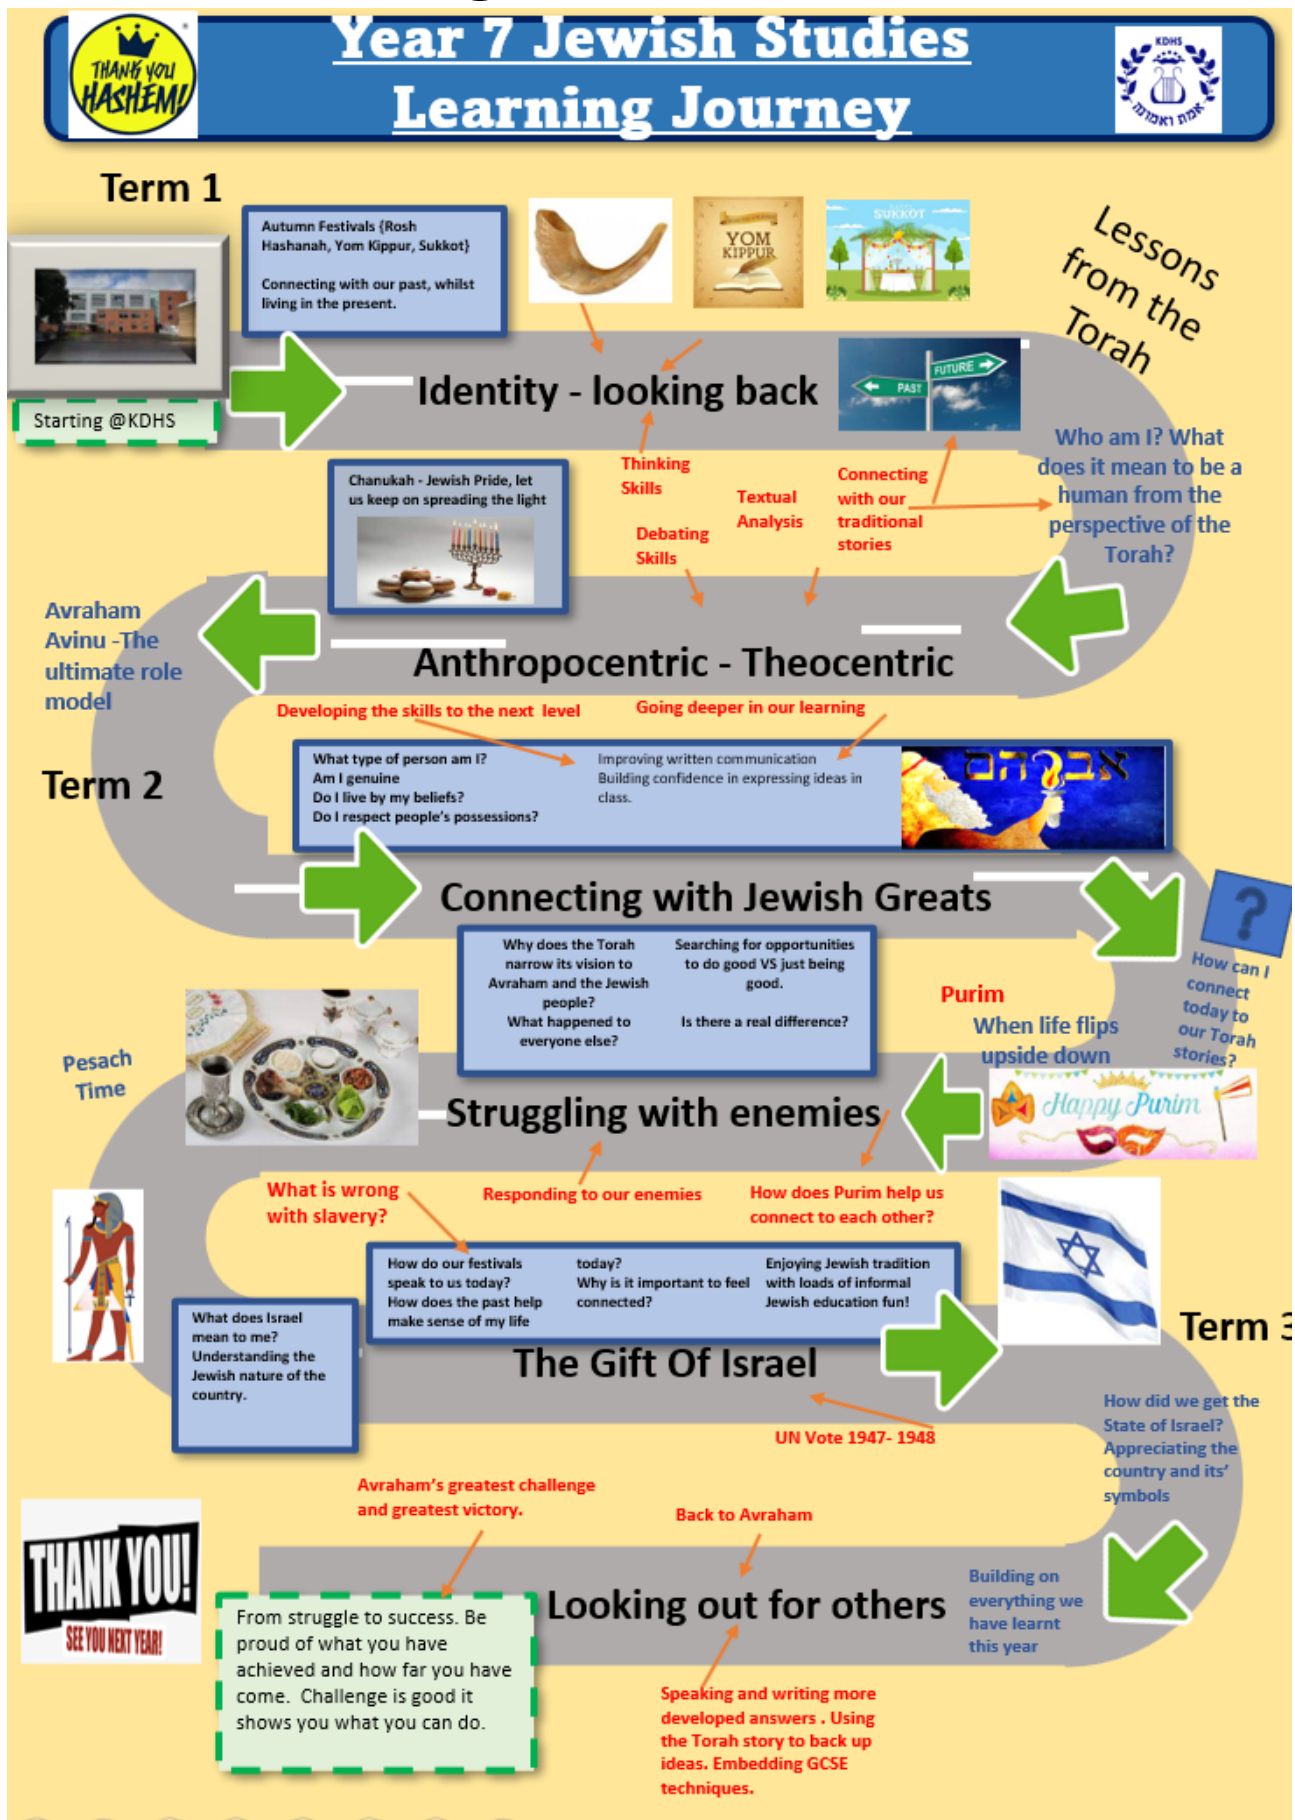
THANK YOU HASHEM!

Year 7 Jewish Studies Learning Journey

KDHS

Term 1

Starting @KDHS

Autumn Festivals (Rosh Hashanah, Yom Kippur, Sukkot)

Connecting with our past, whilst living in the present.

YOM KIPPUR

SUKKOT

Lessons from the Torah

PAST

FUTURE

Identity - looking back

Who am I? What does it mean to be a human from the perspective of the Torah?

Chanukah - Jewish Pride, let us keep on spreading the light

Thinking Skills

Debating Skills

Textual Analysis

Connecting with our traditional stories

Avraham Avinu -The ultimate role model

Anthropocentric - Theocentric

Developing the skills to the next level

Going deeper in our learning

Term 2

What type of person am I?
Am I genuine
Do I live by my beliefs?
Do I respect people's possessions?

Improving written communication
Building confidence in expressing ideas in class.

אברהם

Connecting with Jewish Greats

Why does the Torah narrow its vision to Avraham and the Jewish people?
What happened to everyone else?

Searching for opportunities to do good VS just being good.
Is there a real difference?

?

How can I connect today to our Torah stories?

Purim

When life flips upside down

Pesach Time

Struggling with enemies

Happy Purim

What is wrong with slavery?

Responding to our enemies

How does Purim help us connect to each other?

How do our festivals speak to us today?
How does the past help make sense of my life

today?
Why is it important to feel connected?

Enjoying Jewish tradition with loads of informal Jewish education fun!

What does Israel mean to me?
Understanding the Jewish nature of the country.

The Gift Of Israel

Term 3

How did we get the State of Israel?
Appreciating the country and its' symbols

UN Vote 1947- 1948

Avraham's greatest challenge and greatest victory.

Back to Avraham

THANK YOU! SEE YOU NEXT YEAR!

From struggle to success. Be proud of what you have achieved and how far you have come. Challenge is good it shows you what you can do.

Looking out for others

Building on everything we have learnt this year

Speaking and writing more developed answers . Using the Torah story to back up ideas. Embedding GCSE techniques.